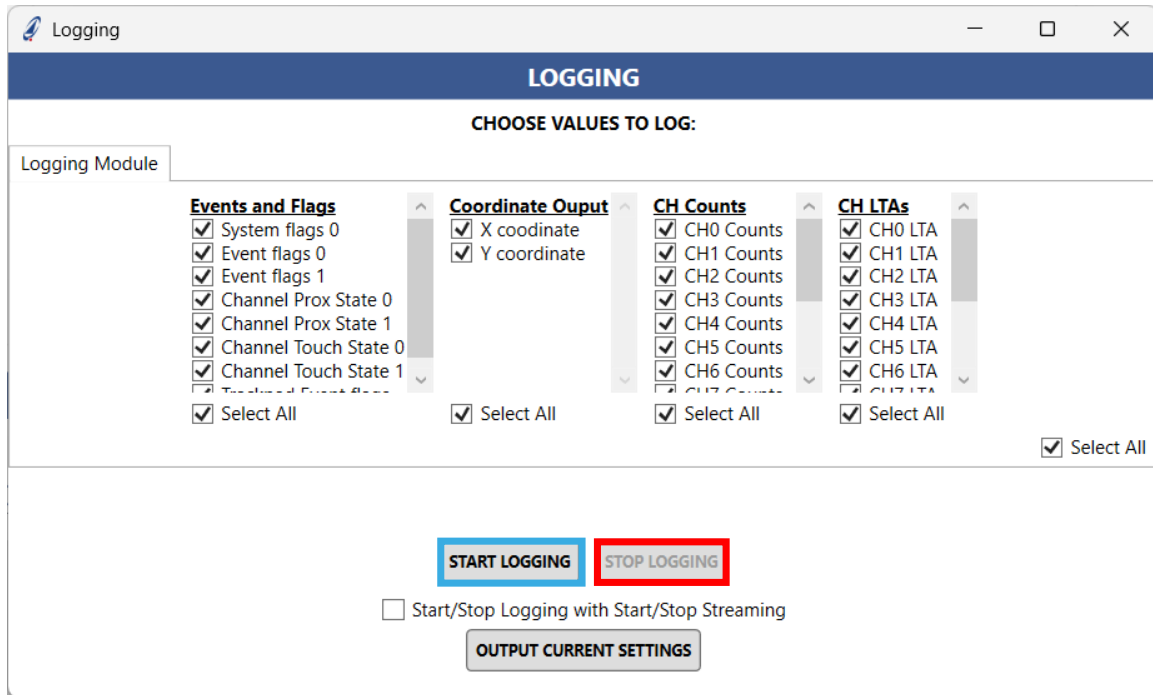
Logging

LOGGING

CHOOSE VALUES TO LOG:

Logging Module

Events and Flags
System flags 0
Event flags 0
Event flags 1
Channel Prox State 0
Channel Prox State 1
Channel Touch State 0
Channel Touch State 1
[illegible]
Select All

Coordinate Ouput
X coodinate
Y coordinate
Select All

CH Counts
CH0 Counts
CH1 Counts
CH2 Counts
CH3 Counts
CH4 Counts
CH5 Counts
CH6 Counts
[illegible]
Select All

CH LTAs
CH0 LTA
CH1 LTA
CH2 LTA
CH3 LTA
CH4 LTA
CH5 LTA
CH6 LTA
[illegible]
Select All

Select All

START LOGGING
STOP LOGGING

Start/Stop Logging with Start/Stop Streaming

OUTPUT CURRENT SETTINGS